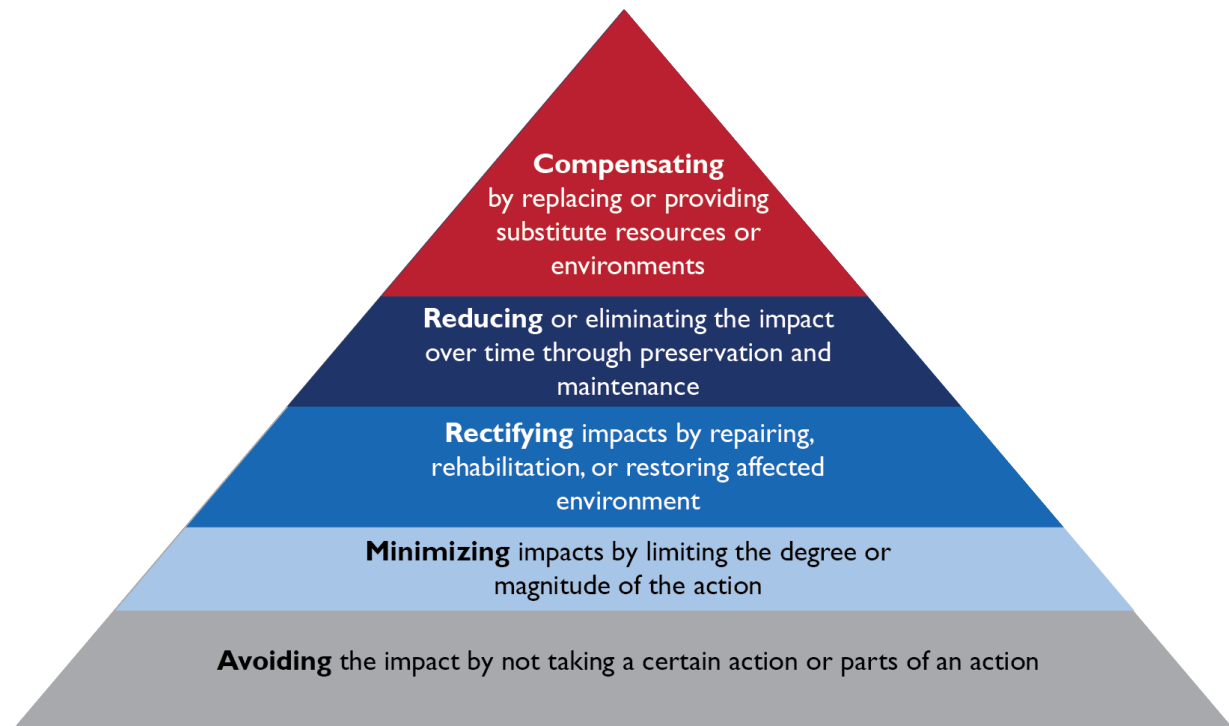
Compensating by replacing or providing substitute resources or environments

Reducing or eliminating the impact over time through preservation and maintenance

Rectifying impacts by repairing, rehabilitation, or restoring affected environment

Minimizing impacts by limiting the degree or magnitude of the action

Avoiding the impact by not taking a certain action or parts of an action